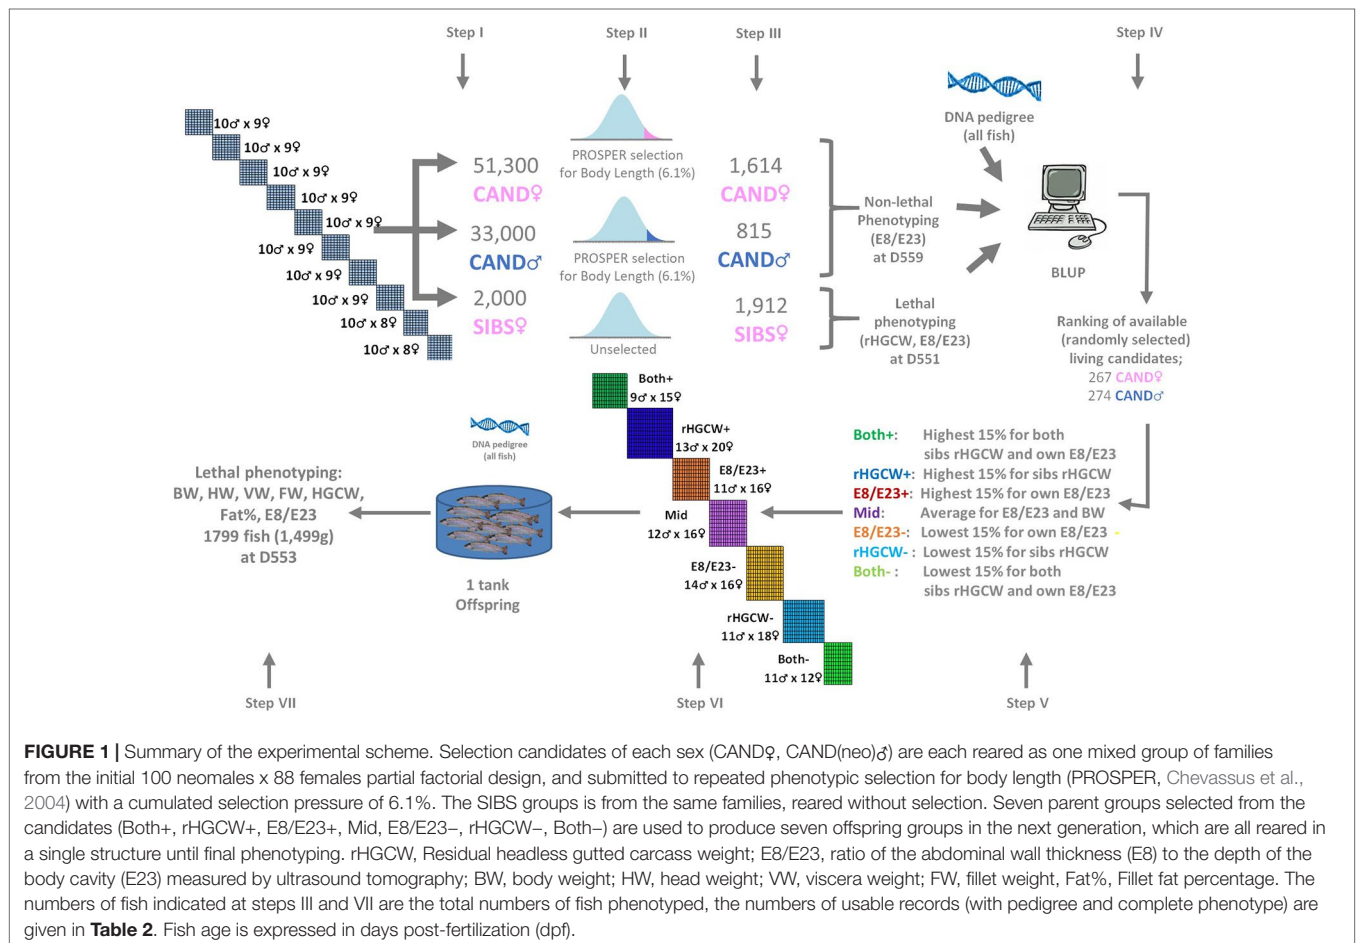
Step I

Step II

Step III

Step IV

10♂ x 9♀
10♂ x 9♀
10♂ x 9♀
10♂ x 9♀
10♂ x 9♀
10♂ x 9♀
10♂ x 9♀
10♂ x 9♀
10♂ x 8♀
10♂ x 8♀

51,300
CAND♀

33,000
CAND♂

2,000
SIBS♀

PROSPER selection for Body Length (6.1%)

PROSPER selection for Body Length (6.1%)

Unselected

1,614
CAND♀

815
CAND♂

1,912
SIBS♀

Non-lethal Phenotyping (E8/E23) at D559

Lethal phenotyping (rHGCW, E8/E23) at D551

DNA pedigree (all fish)

BLUP

Ranking of available (randomly selected) living candidates;
267 CAND♀
274 CAND♂

Both+ 9♂ x 15♀
rHGCW+ 13♂ x 20♀
E8/E23+ 11♂ x 16♀
Mid 12♂ x 16♀
E8/E23- 14♂ x 16♀
rHGCW- 11♂ x 18♀
Both- 11♂ x 12♀

Both+: Highest 15% for both sibs rHGCW and own E8/E23
rHGCW+: Highest 15% for sibs rHGCW
E8/E23+: Highest 15% for own E8/E23
Mid: Average for E8/E23 and BW
E8/E23-: Lowest 15% for own E8/E23
rHGCW- : Lowest 15% for sibs rHGCW
Both- : Lowest 15% for both sibs rHGCW and own E8/E23

DNA pedigree (all fish)

Lethal phenotyping: BW, HW, VW, FW, HGCW, Fat%, E8/E23 1799 fish (1,499g) at D553

1 tank Offspring

Step VII

Step VI

Step V

**FIGURE 1 |** Summary of the experimental scheme. Selection candidates of each sex (CAND♀, CAND(neo)♂) are each reared as one mixed group of families from the initial 100 neomales x 88 females partial factorial design, and submitted to repeated phenotypic selection for body length (PROSPER, Chevassus et al., 2004) with a cumulated selection pressure of 6.1%. The SIBS groups is from the same families, reared without selection. Seven parent groups selected from the candidates (Both+, rHGCW+, E8/E23+, Mid, E8/E23–, rHGCW–, Both–) are used to produce seven offspring groups in the next generation, which are all reared in a single structure until final phenotyping. rHGCW, Residual headless gutted carcass weight; E8/E23, ratio of the abdominal wall thickness (E8) to the depth of the body cavity (E23) measured by ultrasound tomography; BW, body weight; HW, head weight; VW, viscera weight; FW, fillet weight, Fat%, Fillet fat percentage. The numbers of fish indicated at steps III and VII are the total numbers of fish phenotyped, the numbers of usable records (with pedigree and complete phenotype) are given in **Table 2**. Fish age is expressed in days post-fertilization (dpf).